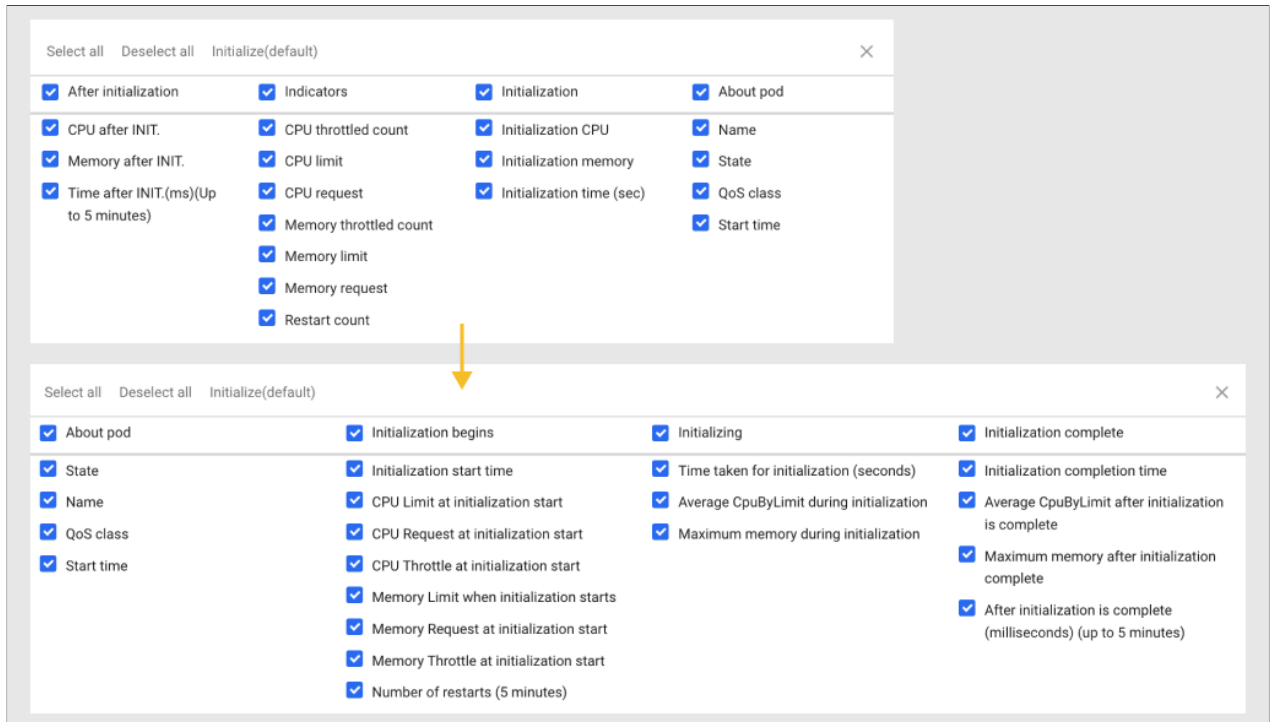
Select all Deselect all Initialize(default)

After initialization
CPU after INIT.
Memory after INIT.
Time after INIT.(ms)(Up to 5 minutes)

Indicators
CPU throttled count
CPU limit
CPU request
Memory throttled count
Memory limit
Memory request
Restart count

Initialization
Initialization CPU
Initialization memory
Initialization time (sec)

About pod
Name
State
QoS class
Start time

Select all Deselect all Initialize(default)

About pod
State
Name
QoS class
Start time

Initialization begins
Initialization start time
CPU Limit at initialization start
CPU Request at initialization start
CPU Throttle at initialization start
Memory Limit when initialization starts
Memory Request at initialization start
Memory Throttle at initialization start
Number of restarts (5 minutes)

Initializing
Time taken for initialization (seconds)
Average CpuByLimit during initialization
Maximum memory during initialization

Initialization complete
Initialization completion time
Average CpuByLimit after initialization is complete
Maximum memory after initialization complete
After initialization is complete (milliseconds) (up to 5 minutes)